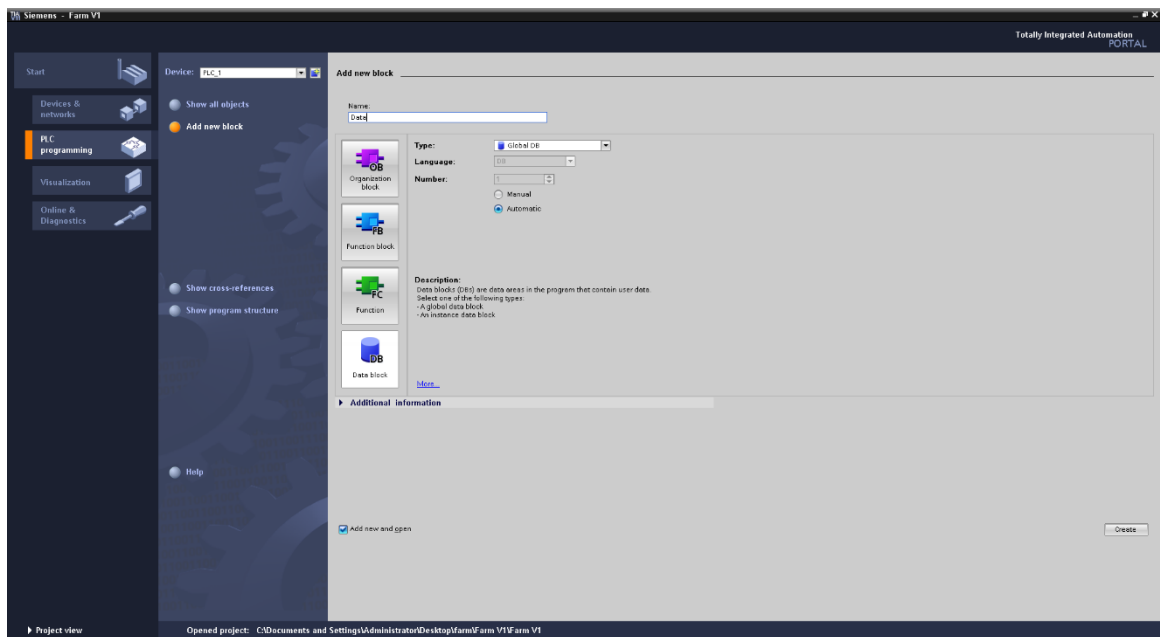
Siemens - Farm V1

Totally Integrated Automation
PORTAL

Start

Devices & networks

PLC programming

Visualization

Online & Diagnostics

Device: PLC_1

Show all objects

Add new block

Show cross-references

Show program structure

Help

Add new block

Name:
Data

OB
Organization block

FB
Function block

FC
Function

DB
Data block

Type: Global DB
Language: DB
Number: 1
Manual
Automatic

Description:
Data blocks (DBs) are data areas in the program that contain user data.
Select one of the following types:
- A global data block
- An instance data block

More...

▸ Additional information

Add new and open

Create

▸ Project view

Opened project: C:\Documents and Settings\Administrator\Desktop\farm\Farm V1\Farm V1